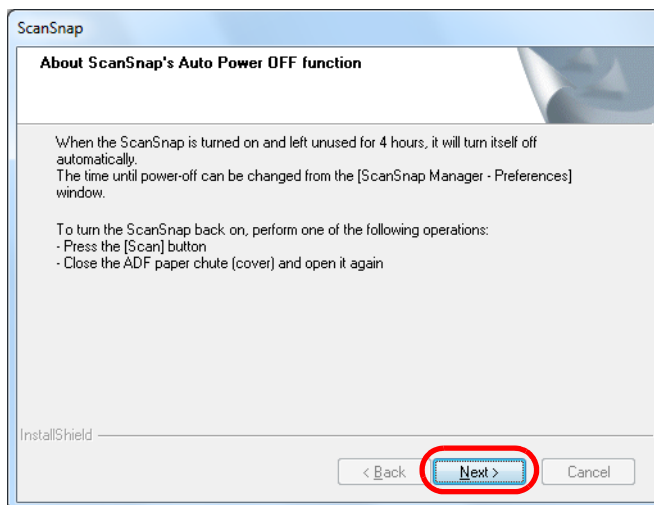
ScanSnap

About ScanSnap's Auto Power OFF function

When the ScanSnap is turned on and left unused for 4 hours, it will turn itself off automatically.
The time until power-off can be changed from the [ScanSnap Manager - Preferences] window.

To turn the ScanSnap back on, perform one of the following operations:
- Press the [Scan] button
- Close the ADF paper chute (cover) and open it again

InstallShield

< Back
Next >
Cancel